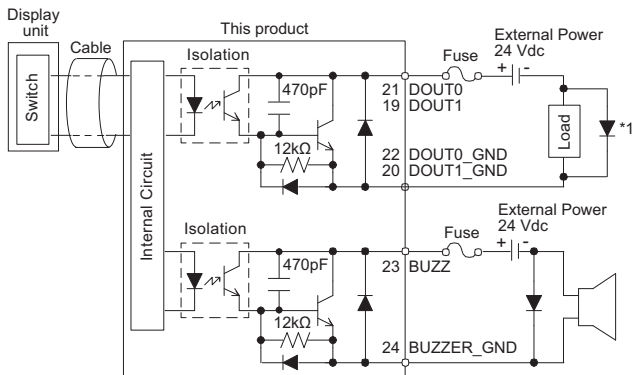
Display unit

Cable

Switch

This product

Isolation

Internal Circuit

470pF

12kΩ

21 DOUT0
19 DOUT1

22 DOUT0_GND
20 DOUT1_GND

Fuse

External Power
24 Vdc

+ -

Load

*1

Isolation

470pF

12kΩ

23 BUZZ

24 BUZZER_GND

Fuse

External Power
24 Vdc

+ -